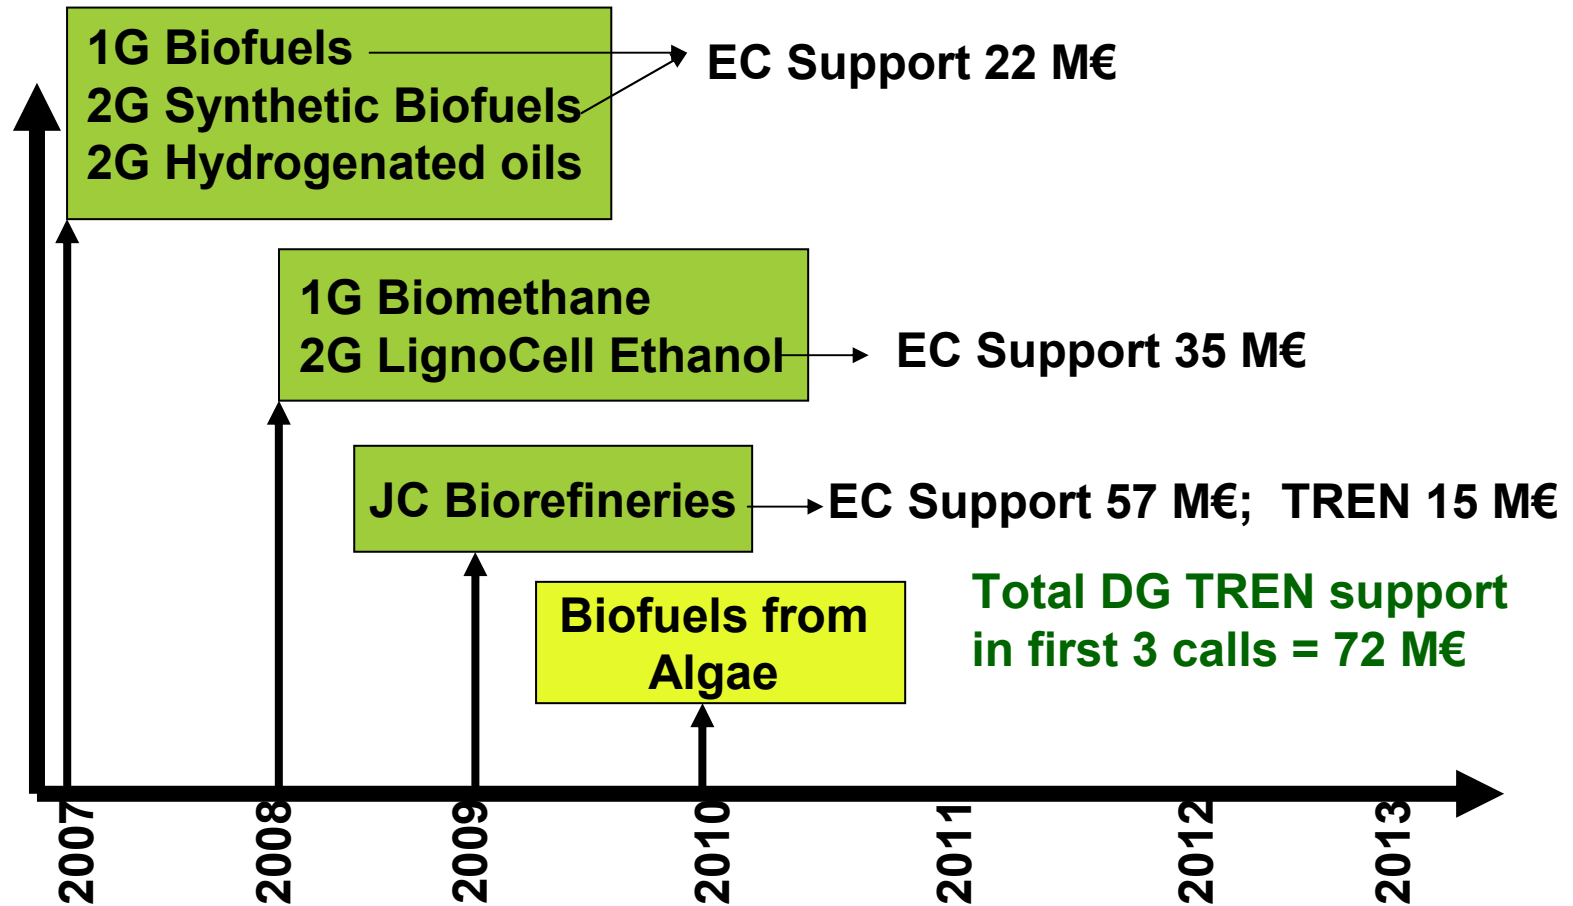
1G Biofuels
2G Synthetic Biofuels
2G Hydrogenated oils

EC Support 22 M€

1G Biomethane
2G LignoCell Ethanol

EC Support 35 M€

JC Biorefineries

EC Support 57 M€; TREN 15 M€

Biofuels from Algae

Total DG TREN support in first 3 calls = 72 M€

2007
2008
2009
2010
2011
2012
2013